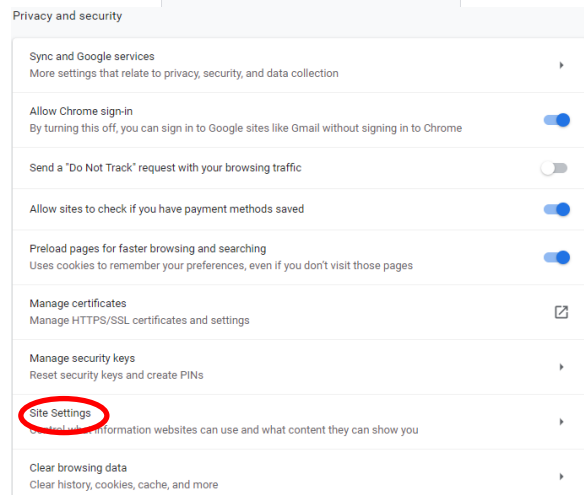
Privacy and security

Sync and Google services
More settings that relate to privacy, security, and data collection

Allow Chrome sign-in
By turning this off, you can sign in to Google sites like Gmail without signing in to Chrome

Send a "Do Not Track" request with your browsing traffic

Allow sites to check if you have payment methods saved

Preload pages for faster browsing and searching
Uses cookies to remember your preferences, even if you don't visit those pages

Manage certificates
Manage HTTPS/SSL certificates and settings

Manage security keys
Reset security keys and create PINs

Site Settings
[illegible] information websites can use and what content they can show you

Clear browsing data
Clear history, cookies, cache, and more